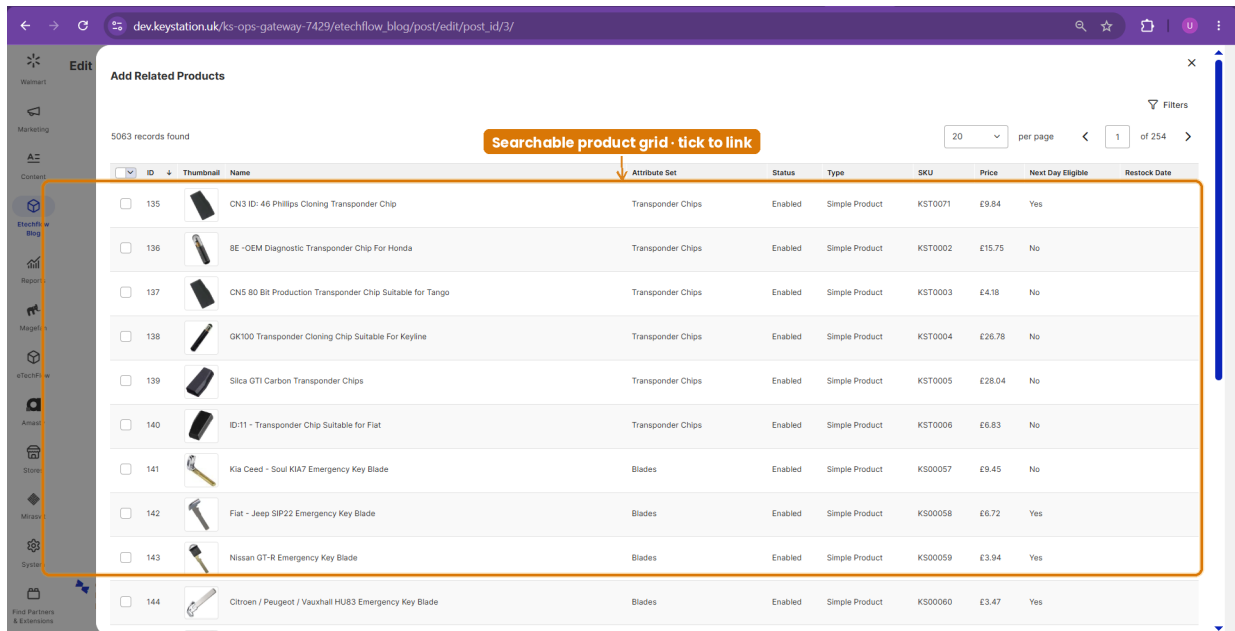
dev.keystation.uk/ks-ops-gateway-7429/etechflow_blog/post/edit/post_id/3/

Walmart
Marketing
Content
Etechflow Blog
Reports
Magefan
eTechFlow
Amasty
Stores
Mirasvit
System
Find Partners & Extensions

Edit

Add Related Products

Filters

5063 records found

Searchable product grid · tick to link

20 per page 1 of 254

| | ID | Thumbnail | Name | Attribute Set | Status | Type | SKU | Price | Next Day Eligible | Restock Date |
|---|---|---|---|---|---|---|---|---|---|---|
| | 135 | | CN3 ID: 46 Phillips Cloning Transponder Chip | Transponder Chips | Enabled | Simple Product | KST0071 | £9.84 | Yes | |
| | 136 | | 8E -OEM Diagnostic Transponder Chip For Honda | Transponder Chips | Enabled | Simple Product | KST0002 | £15.75 | No | |
| | 137 | | CN5 80 Bit Production Transponder Chip Suitable for Tango | Transponder Chips | Enabled | Simple Product | KST0003 | £4.18 | No | |
| | 138 | | GK100 Transponder Cloning Chip Suitable For Keyline | Transponder Chips | Enabled | Simple Product | KST0004 | £26.78 | No | |
| | 139 | | Silca GTI Carbon Transponder Chips | Transponder Chips | Enabled | Simple Product | KST0005 | £28.04 | No | |
| | 140 | | ID:11 - Transponder Chip Suitable for Fiat | Transponder Chips | Enabled | Simple Product | KST0006 | £6.83 | No | |
| | 141 | | Kia Ceed - Soul KIA7 Emergency Key Blade | Blades | Enabled | Simple Product | KS00057 | £9.45 | No | |
| | 142 | | Fiat - Jeep SIP22 Emergency Key Blade | Blades | Enabled | Simple Product | KS00058 | £6.72 | Yes | |
| | 143 | | Nissan GT-R Emergency Key Blade | Blades | Enabled | Simple Product | KS00059 | £3.94 | Yes | |
| | 144 | | Citroen / Peugeot / Vauxhall HU83 Emergency Key Blade | Blades | Enabled | Simple Product | KS00060 | £3.47 | Yes | |